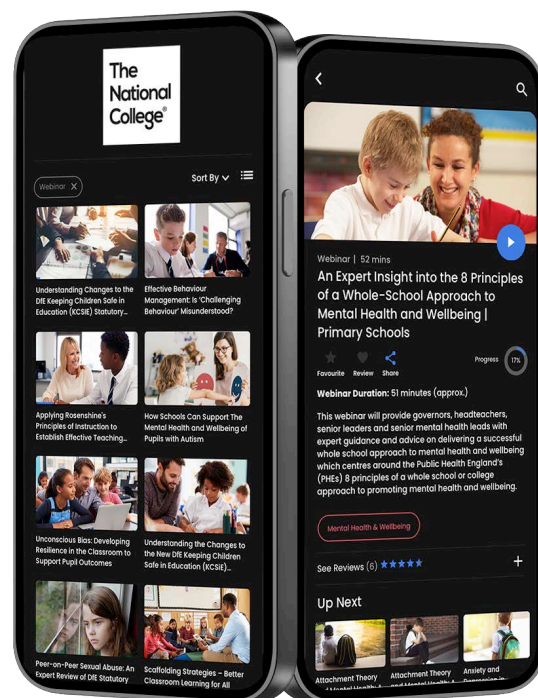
The National College®

Webinar ×

Sort By

Understanding Changes to the DfE Keeping Children Safe in Education (KCSIE) Statutory...

Effective Behaviour Management: Is 'Challenging Behaviour' Misunderstood?

Applying Rosenshine's Principles of Instruction to Establish Effective Teaching...

How Schools Can Support The Mental Health and Wellbeing of Pupils with Autism

Unconscious Bias: Developing Resilience in the Classroom to Support Pupil Outcomes

Understanding the Changes to the New DfE Keeping Children Safe in Education (KCSIE)...

Peer-on-Peer Sexual Abuse: An Expert Review of DfE Statutory

Scaffolding Strategies – Better Classroom Learning for All

Webinar | 52 mins

An Expert Insight into the 8 Principles of a Whole-School Approach to Mental Health and Wellbeing | Primary Schools

Favourite Review Share

Progress 17%

Webinar Duration: 51 minutes (approx.)

This webinar will provide governors, headteachers, senior leaders and senior mental health leads with expert guidance and advice on delivering a successful whole school approach to mental health and wellbeing which centres around the Public Health England's (PHEs) 8 principles of a whole school or college approach to promoting mental health and wellbeing.

Mental Health & Wellbeing

See Reviews (6) ★★★★★

Up Next

Attachment Theory and Mental Health: A

Attachment Theory and Mental Health

Anxiety and Depression in